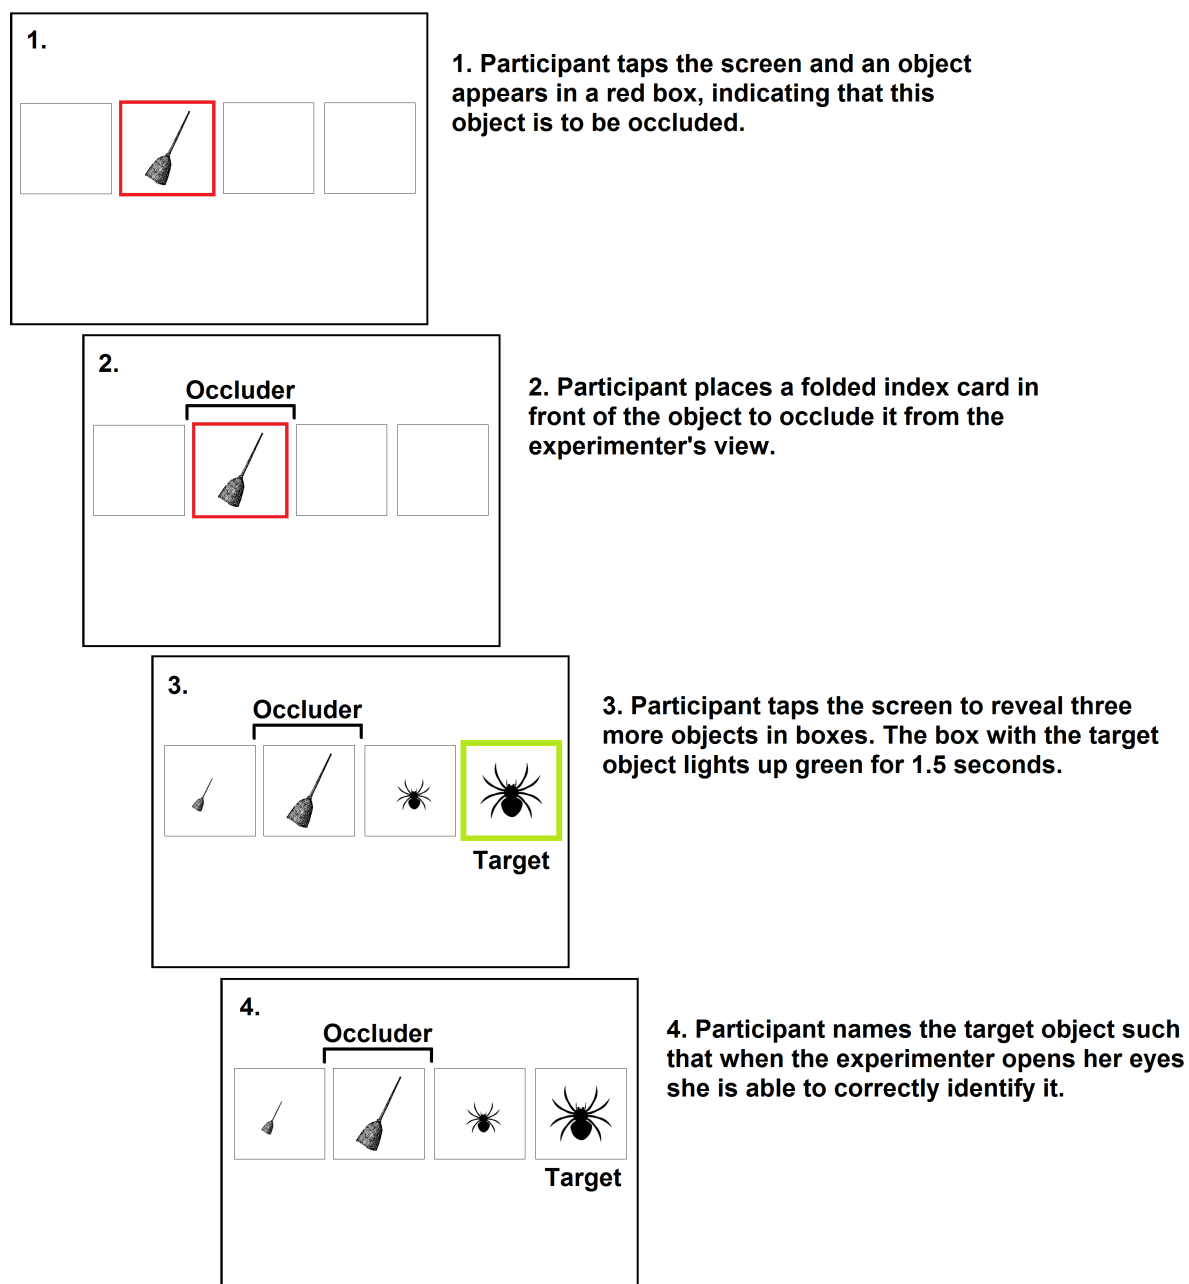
1.

1. Participant taps the screen and an object appears in a red box, indicating that this object is to be occluded.

2.

Occluder

2. Participant places a folded index card in front of the object to occlude it from the experimenter's view.

3.

Occluder

Target

3. Participant taps the screen to reveal three more objects in boxes. The box with the target object lights up green for 1.5 seconds.

4.

Occluder

Target

4. Participant names the target object such that when the experimenter opens her eyes she is able to correctly identify it.